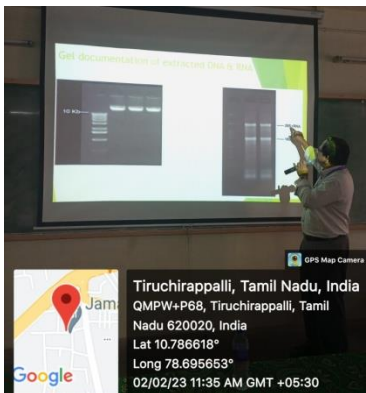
Gel documentation of extracted DNA & RNA

10 Kb

GPS Map Camera

Jama

Google

Tiruchirappalli, Tamil Nadu, India
QMPW+P68, Tiruchirappalli, Tamil Nadu 620020, India
Lat 10.786618°
Long 78.695653°
02/02/23 11:35 AM GMT +05:30